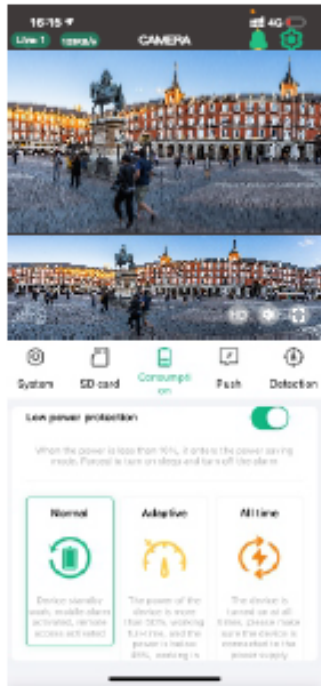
16:15
4G
Live 1
128KB/s
CAMERA

HD

System
SD card
Consumption
Push
Detection

Low power protection

When the power is less than 10%, it enters the power saving mode. Forced to turn on sleep and turn off the alarm

Normal
Device standby wake, mobile alarm activated, remote access activated

Adaptive
The power of the device is more than 30%, working full-time, and the power is below 30%, working in

All time
The device is turned on at all times, please make sure the device is connected to the power supply